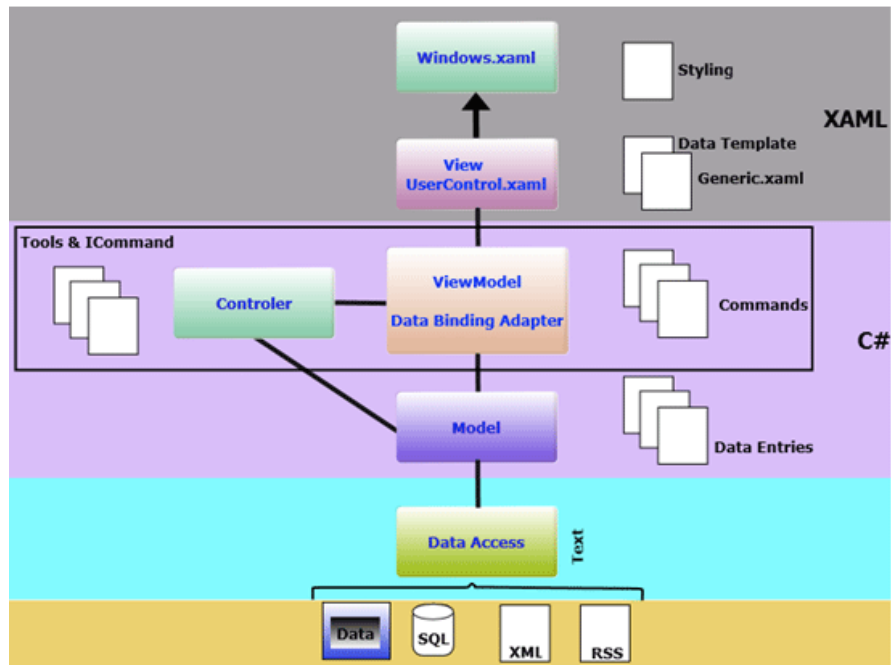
Windows.xaml

Styling

XAML

View
UserControl.xaml

Data Template

Generic.xaml

Tools & ICommand

Controler

ViewModel

Data Binding Adapter

Commands

C#

Model

Data Entries

Data Access

Text

Data

SQL

XML

RSS